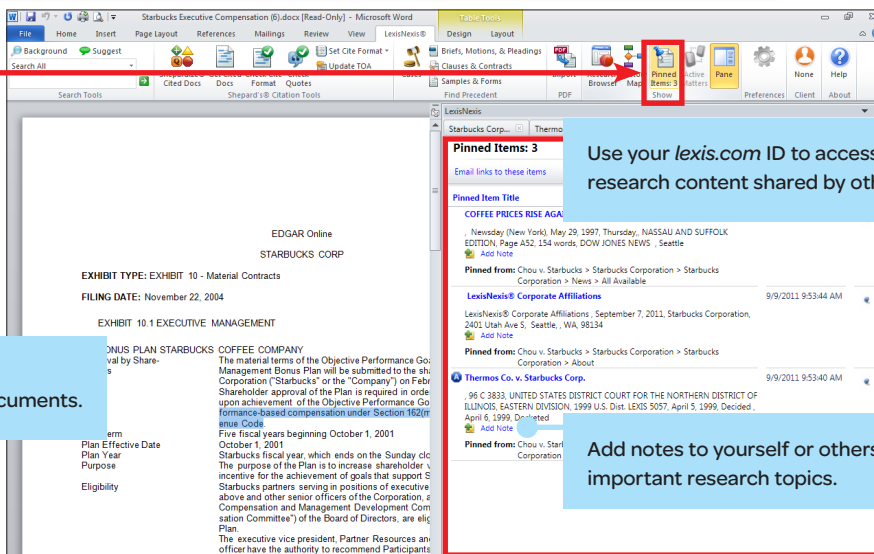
Starbucks Executive Compensation (6).docx [Read-Only] - Microsoft Word

Table Tools

File Home Insert Page Layout References Mailings Review View LexisNexis® Design Layout

Background Suggest
Search All
Search Tools

Shepard's Cited Docs
Get Cited Docs
Check Cite Format
Check Quotes
Set Cite Format
Update TOA
Shepard's® Citation Tools

Cases
Briefs, Motions, & Pleadings
Clauses & Contracts
Samples & Forms
Find Precedent

Export
PDF

Research Browser
Map
Pinned Items: 3
Active Matters
Pane
Show

Preferences
None
Client
Help
About

EDGAR Online

STARBUCKS CORP

EXHIBIT TYPE: EXHIBIT 10 - Material Contracts

FILING DATE: November 22, 2004

EXHIBIT 10.1 EXECUTIVE MANAGEMENT

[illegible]ONUS PLAN STARBUCKS COFFEE COMPANY
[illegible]val by Share- The material terms of the Objective Performance Go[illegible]
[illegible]s Management Bonus Plan will be submitted to the sh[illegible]
Corporation ("Starbucks" or the "Company") on Febr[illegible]
Shareholder approval of the Plan is required in orde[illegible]
upon achievement of the Objective Performance Go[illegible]
formance-based compensation under Section 162(m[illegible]
enue Code.
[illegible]erm Five fiscal years beginning October 1, 2001
Plan Effective Date October 1, 2001
Plan Year Starbucks fiscal year, which ends on the Sunday clo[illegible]
Purpose The purpose of the Plan is to increase shareholder v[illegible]
incentive for the achievement of goals that support S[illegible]
Eligibility Starbucks partners serving in positions of executive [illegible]
above and other senior officers of the Corporation, a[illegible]
Compensation and Management Development Com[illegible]
sation Committee") of the Board of Directors, are elig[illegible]
Plan.
The executive vice president, Partner Resources and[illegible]
officer have the authority to recommend Participants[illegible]

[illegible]cuments.

LexisNexis
Starbucks Corp... Thomso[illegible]

Pinned Items: 3

Email links to these items

Pinned Item Title

COFFEE PRICES RISE AGA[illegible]

, Newsday (New York), May 29, 1997, Thursday,, NASSAU AND SUFFOLK EDITION, Page A52, 154 words, DOW JONES NEWS , Seattle
Add Note
Pinned from: Chou v. Starbucks > Starbucks Corporation > Starbucks Corporation > News > All Available

LexisNexis® Corporate Affiliations 9/9/2011 9:53:44 AM

LexisNexis® Corporate Affiliations , September 7, 2011, Starbucks Corporation, 2401 Utah Ave S, Seattle, , WA, 98134
Add Note
Pinned from: Chou v. Starbucks > Starbucks Corporation > Starbucks Corporation > About

Thermos Co. v. Starbucks Corp. 9/9/2011 9:53:40 AM

, 96 C 3833, UNITED STATES DISTRICT COURT FOR THE NORTHERN DISTRICT OF ILLINOIS, EASTERN DIVISION, 1999 U.S. Dist. LEXIS 5057, April 5, 1999, Decided , April 6, 1999, Docketed
Add Note
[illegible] Corporation

Use your lexis.com ID to acces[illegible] research content shared by oth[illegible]

Add notes to yourself or others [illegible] important research topics.